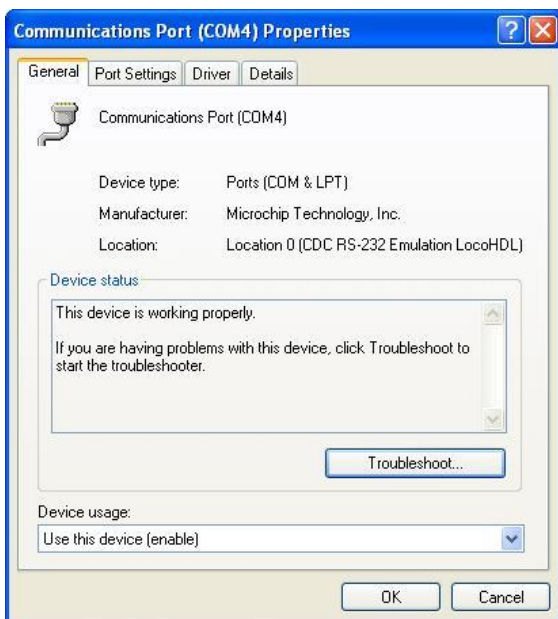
Communications Port (COM4) Properties

General | Port Settings | Driver | Details

Communications Port (COM4)

Device type: Ports (COM & LPT)

Manufacturer: Microchip Technology, Inc.

Location: Location 0 (CDC RS-232 Emulation LocoHDL)

Device status

This device is working properly.

If you are having problems with this device, click Troubleshoot to start the troubleshooter.

Troubleshoot...

Device usage:

Use this device (enable)

OK Cancel